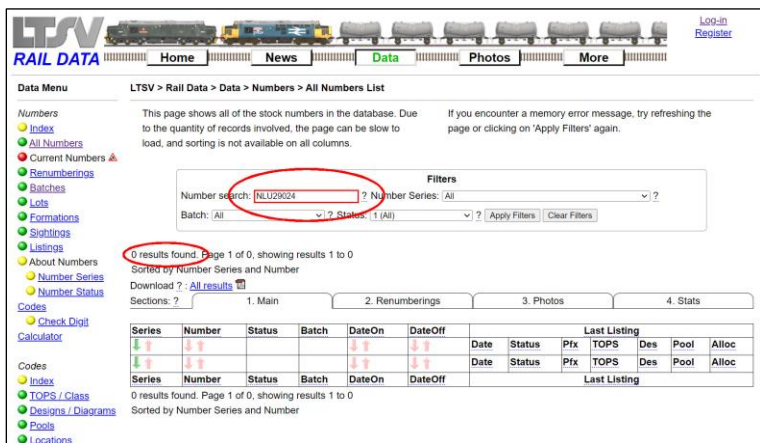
LTSV RAIL DATA

Home News Data Photos More

Log-in
Register

Data Menu

Numbers
Index
All Numbers
Current Numbers
Renumberings
Batches
Lots
Formations
Sightings
Listings
About Numbers
Number Series
Number Status
Codes
Check Digit
Calculator

Codes
Index
TOPS / Class
Designs / Diagrams
Pools
Locations

LTSV > Rail Data > Data > Numbers > All Numbers List

This page shows all of the stock numbers in the database. Due to the quantity of records involved, the page can be slow to load, and sorting is not available on all columns.

If you encounter a memory error message, try refreshing the page or clicking on 'Apply Filters' again.

Filters

Number search: NLU29024 ? Number Series: All ?

Batch: All ? Status: 1 (All) ? Apply Filters Clear Filters

0 results found. Page 1 of 0, showing results 1 to 0
Sorted by Number Series and Number
Download ? : All results

Sections: ? 1. Main 2. Renumberings 3. Photos 4. Stats

| Series | Number | Status | Batch | DateOn | DateOff | Last Listing | | | | | | |
|---|---|---|---|---|---|---|---|---|---|---|---|---|
| | | | | | | Date | Status | Pfx | TOPS | Des | Pool | Alloc |
| | | | | | | Date | Status | Pfx | TOPS | Des | Pool | Alloc |
| Series | Number | Status | Batch | DateOn | DateOff | Last Listing | | | | | | |

0 results found. Page 1 of 0, showing results 1 to 0
Sorted by Number Series and Number